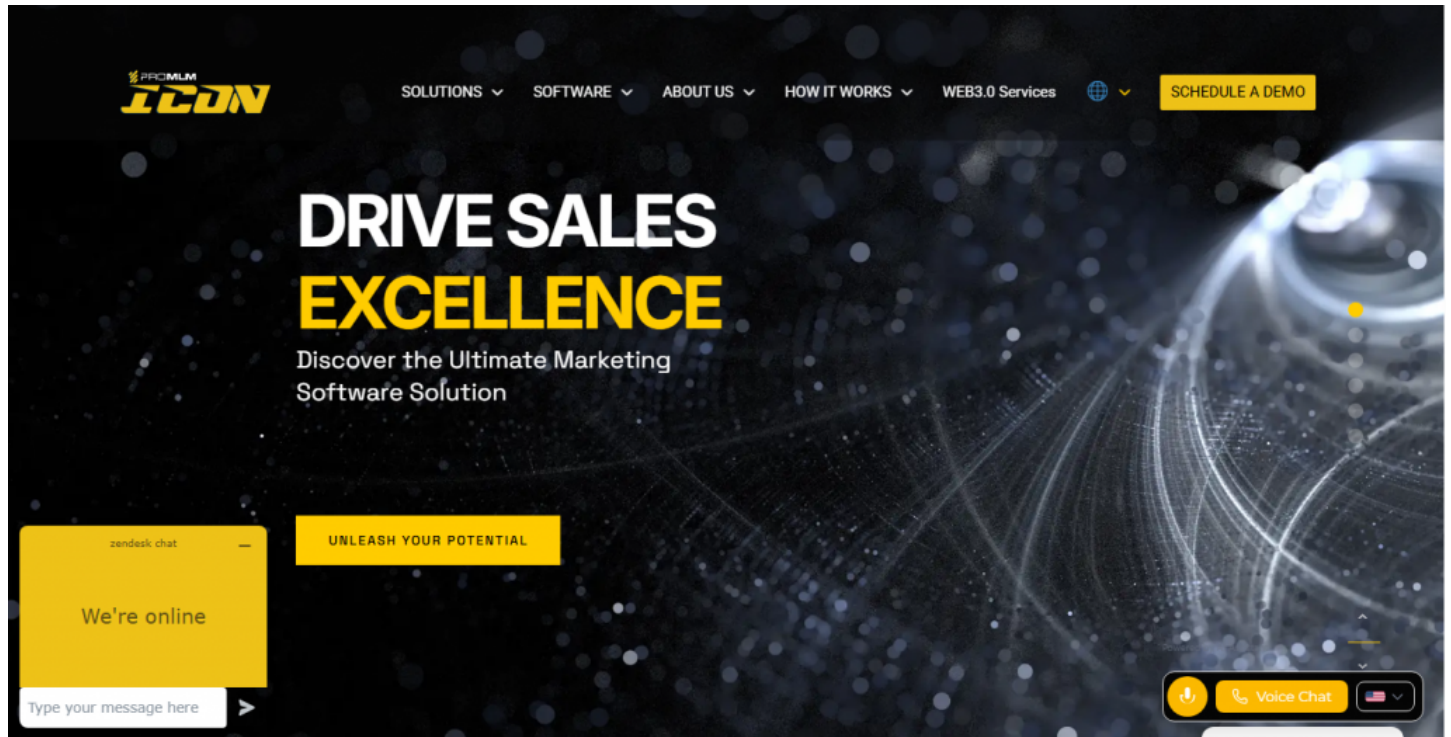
PROMLM ICON

SOLUTIONS SOFTWARE ABOUT US HOW IT WORKS WEB3.0 Services SCHEDULE A DEMO

DRIVE SALES EXCELLENCE

Discover the Ultimate Marketing Software Solution

UNLEASH YOUR POTENTIAL

zendesk chat

We're online

Type your message here

Voice Chat